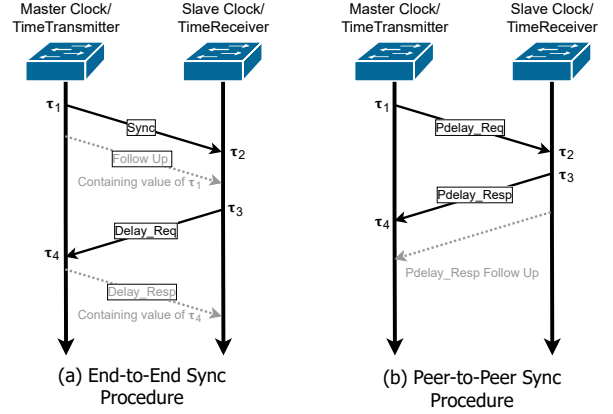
Master Clock/ TimeTransmitter

Slave Clock/ TimeReceiver

$\tau_1$

Sync

$\tau_2$

Follow Up

Containing value of $\tau_1$

$\tau_3$

Delay_Req

$\tau_4$

Delay_Resp

Containing value of $\tau_4$

(a) End-to-End Sync Procedure

Master Clock/ TimeTransmitter

Slave Clock/ TimeReceiver

$\tau_1$

Pdelay_Req

$\tau_2$

$\tau_3$

Pdelay_Resp

$\tau_4$

Pdelay_Resp Follow Up

(b) Peer-to-Peer Sync Procedure